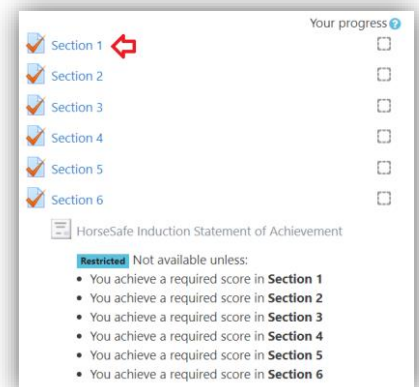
Your progress

Section 1

Section 2

Section 3

Section 4

Section 5

Section 6

HorseSafe Induction Statement of Achievement

Restricted Not available unless:

- You achieve a required score in **Section 1**
- You achieve a required score in **Section 2**
- You achieve a required score in **Section 3**
- You achieve a required score in **Section 4**
- You achieve a required score in **Section 5**
- You achieve a required score in **Section 6**